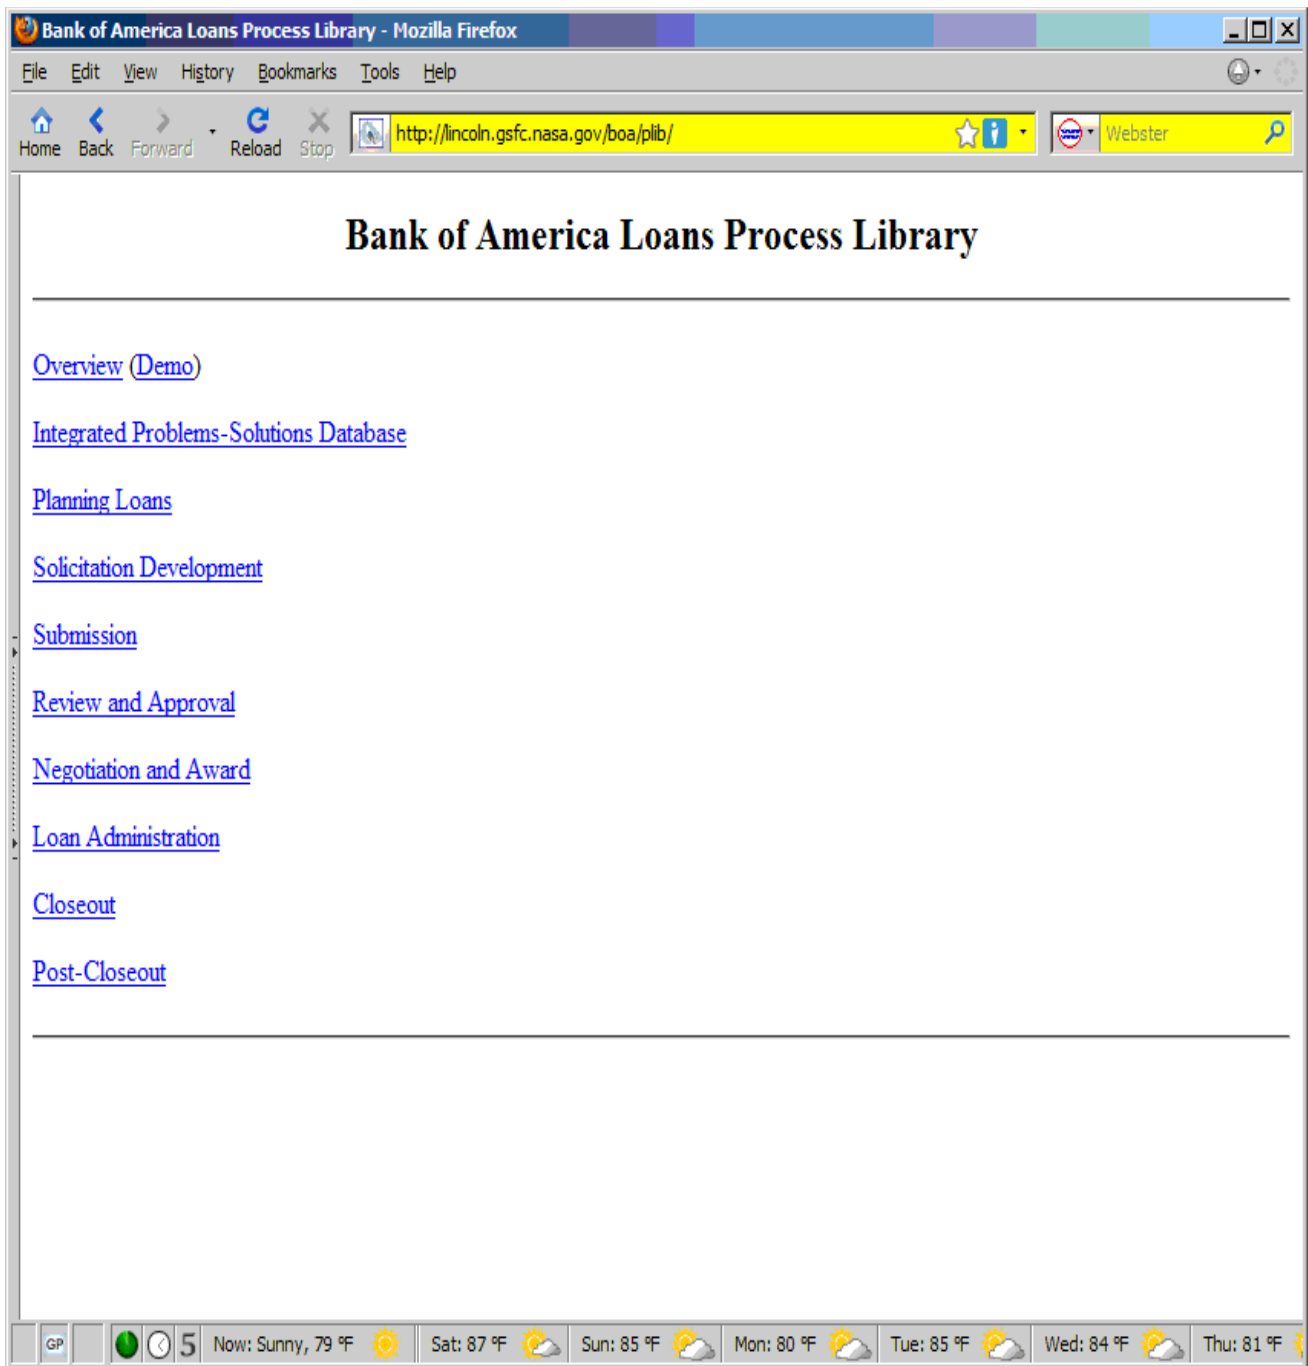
Bank of America Loans Process Library - Mozilla Firefox

File Edit View History Bookmarks Tools Help

Home Back Forward Reload Stop http://lincoln.gsfc.nasa.gov/boa/plib/ Webster

Bank of America Loans Process Library

Overview (Demo)

Integrated Problems-Solutions Database

Planning Loans

Solicitation Development

Submission

Review and Approval

Negotiation and Award

Loan Administration

Closeout

Post-Closeout

GP 5 Now: Sunny, 79 °F Sat: 87 °F Sun: 85 °F Mon: 80 °F Tue: 85 °F Wed: 84 °F Thu: 81 °F